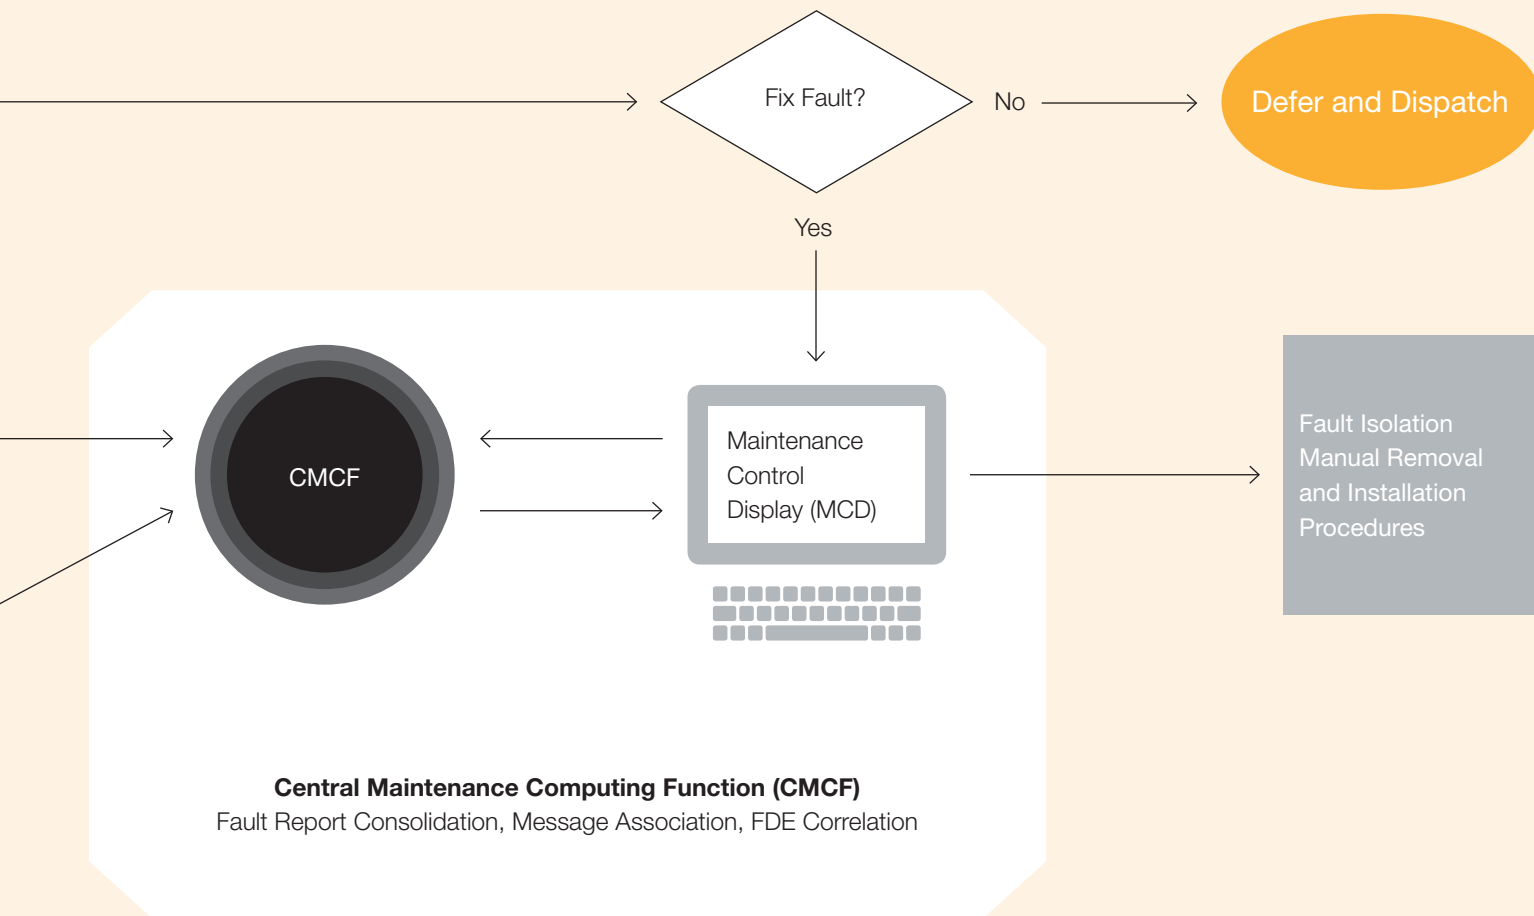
Fix Fault?

No

Defer and Dispatch

Yes

CMCF

Maintenance Control Display (MCD)

Fault Isolation Manual Removal and Installation Procedures

**Central Maintenance Computing Function (CMCF)**
Fault Report Consolidation, Message Association, FDE Correlation